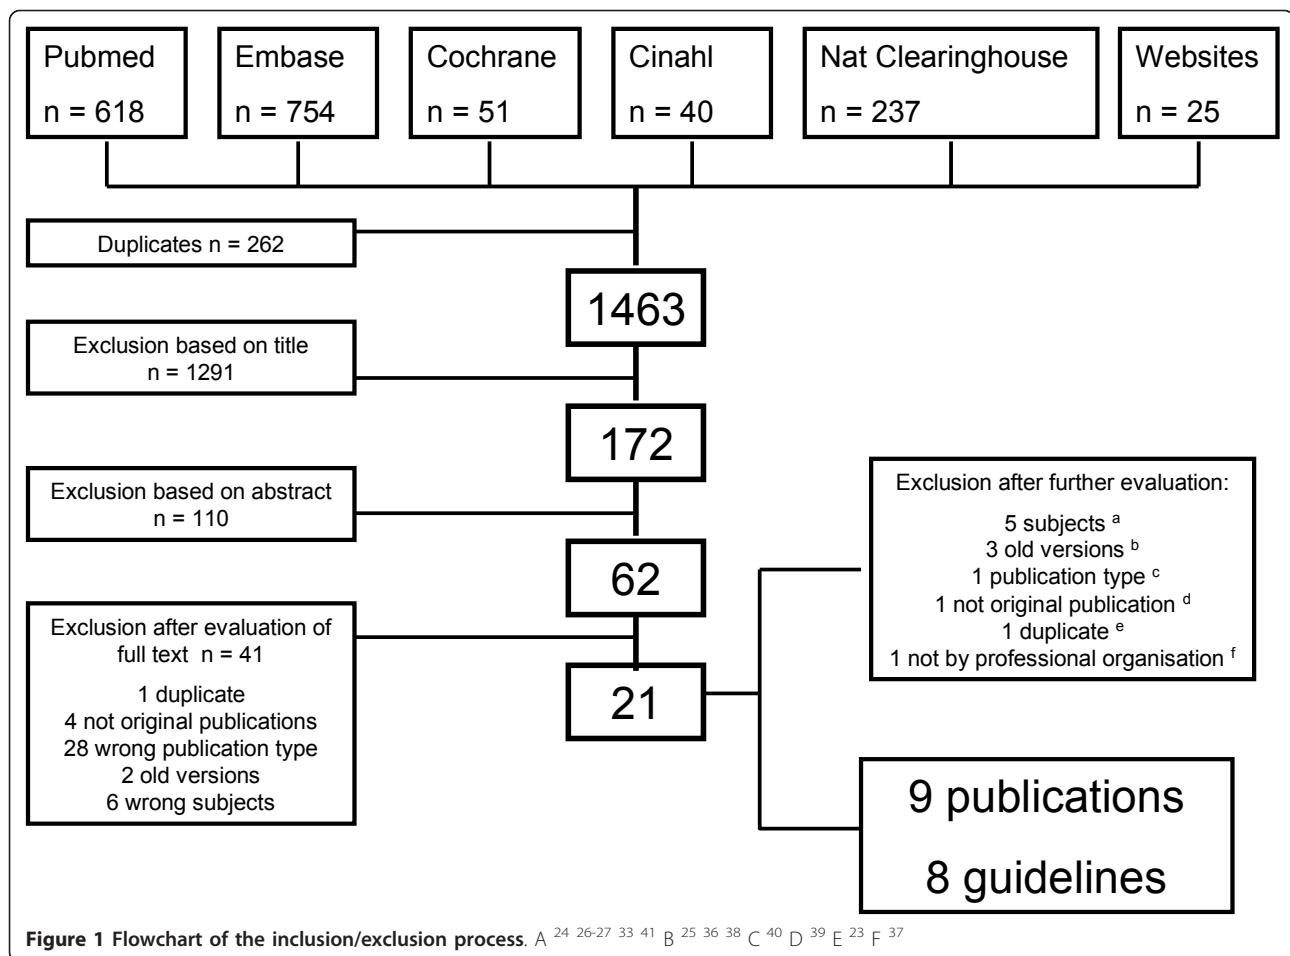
Pubmed
n = 618

Embase
n = 754

Cochrane
n = 51

Cinahl
n = 40

Nat Clearinghouse
n = 237

Websites
n = 25

Duplicates n = 262

1463

Exclusion based on title
n = 1291

172

Exclusion based on abstract
n = 110

62

Exclusion after evaluation of full text n = 41

1 duplicate
4 not original publications
28 wrong publication type
2 old versions
6 wrong subjects

21

Exclusion after further evaluation:

5 subjects $^{a}$
3 old versions $^{b}$
1 publication type $^{c}$
1 not original publication $^{d}$
1 duplicate $^{e}$
1 not by professional organisation $^{f}$

9 publications

8 guidelines

**Figure 1 Flowchart of the inclusion/exclusion process**. A $^{24\ 26\text{-}27\ 33\ 41}$ B $^{25\ 36\ 38}$ C $^{40}$ D $^{39}$ E $^{23}$ F $^{37}$